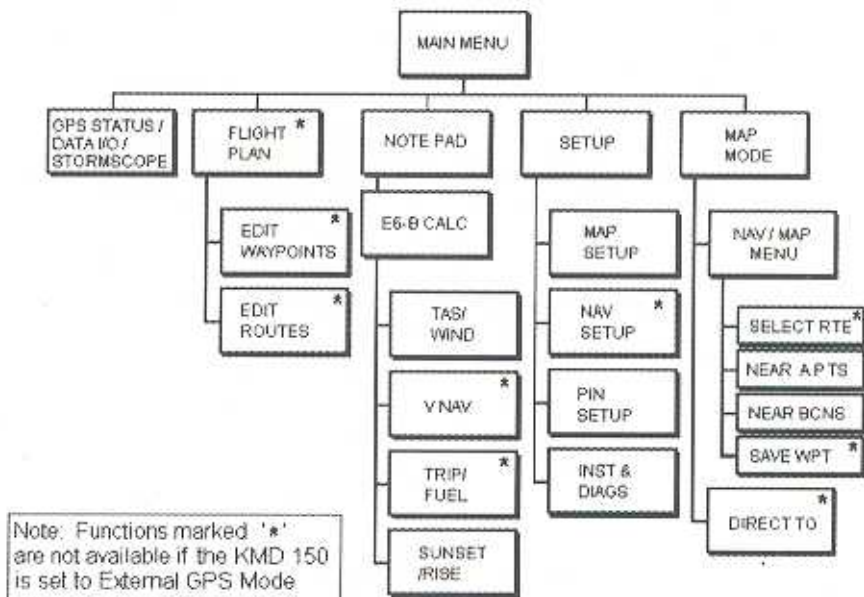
MAIN MENU

GPS STATUS / DATA I/O / STORMSCOPE

FLIGHT PLAN *

EDIT WAYPOINTS *

EDIT ROUTES *

NOTE PAD

E6-B CALC

TAS/ WIND

V NAV *

TRIP/ FUEL *

SUNSET /RISE

SETUP

MAP SETUP

NAV SETUP *

PIN SETUP

INST & DIAGS

MAP MODE

NAV / MAP MENU

SELECT RTE *

NEAR A P TS

NEAR BCNS

SAVE WPT *

DIRECT TO *

Note: Functions marked '*' are not available if the KMD 150 is set to External GPS Mode